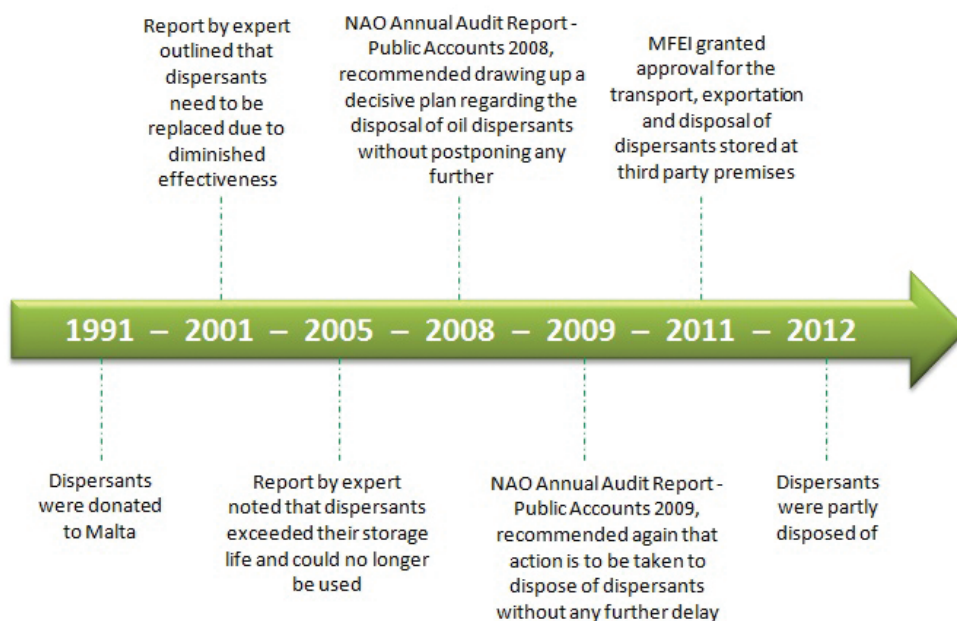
Report by expert outlined that dispersants need to be replaced due to diminished effectiveness

NAO Annual Audit Report - Public Accounts 2008, recommended drawing up a decisive plan regarding the disposal of oil dispersants without postponing any further

MFEI granted approval for the transport, exportation and disposal of dispersants stored at third party premises

1991 – 2001 – 2005 – 2008 – 2009 – 2011 – 2012

Dispersants were donated to Malta

Report by expert noted that dispersants exceeded their storage life and could no longer be used

NAO Annual Audit Report - Public Accounts 2009, recommended again that action is to be taken to dispose of dispersants without any further delay

Dispersants were partly disposed of